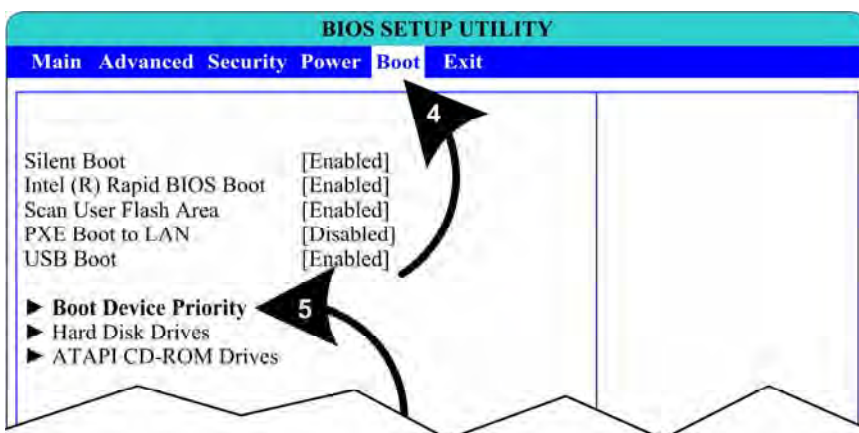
BIOS SETUP UTILITY

Main Advanced Security Power Boot Exit

4

Silent Boot [Enabled]
Intel (R) Rapid BIOS Boot [Enabled]
Scan User Flash Area [Enabled]
PXE Boot to LAN [Disabled]
USB Boot [Enabled]

► Boot Device Priority
► Hard Disk Drives
► ATAPI CD-ROM Drives

5